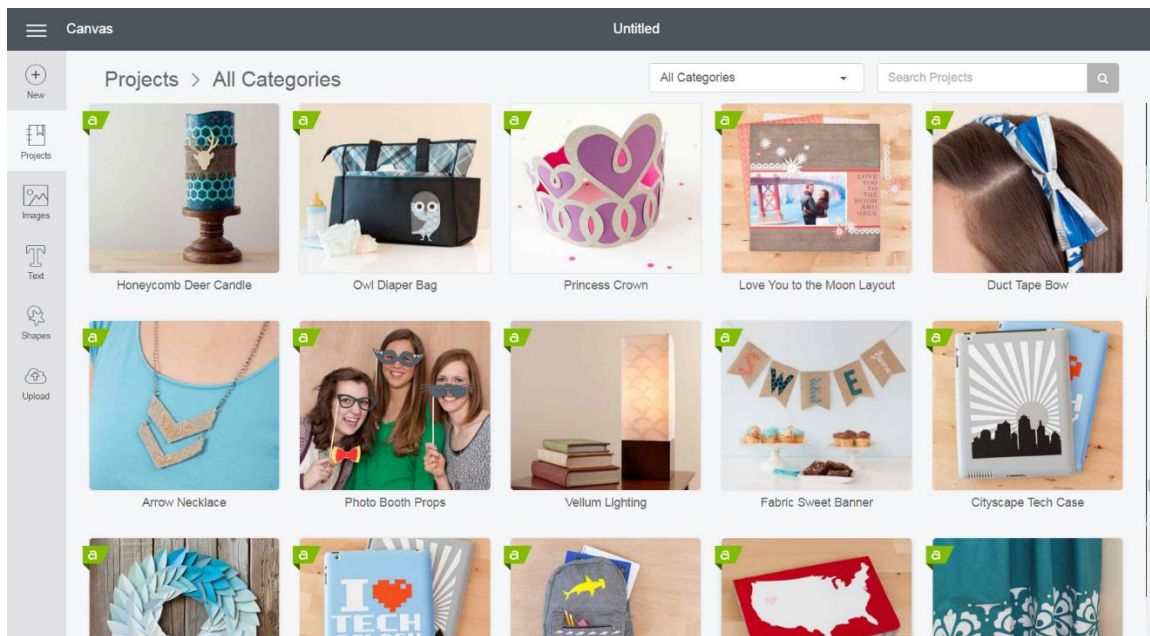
Canvas

Untitled

New

Projects

Images

Text

Shapes

Upload

Projects > All Categories

All Categories

Search Projects

a

Honeycomb Deer Candle

a

Owl Diaper Bag

a

Princess Crown

a

LOVE YOU TO THE MOON AND BACK

Love You to the Moon Layout

a

Duct Tape Bow

a

Arrow Necklace

a

Photo Booth Props

a

Vellum Lighting

a

SWEET

Fabric Sweet Banner

a

Cityscape Tech Case

a

a

I TECH

a

a

a